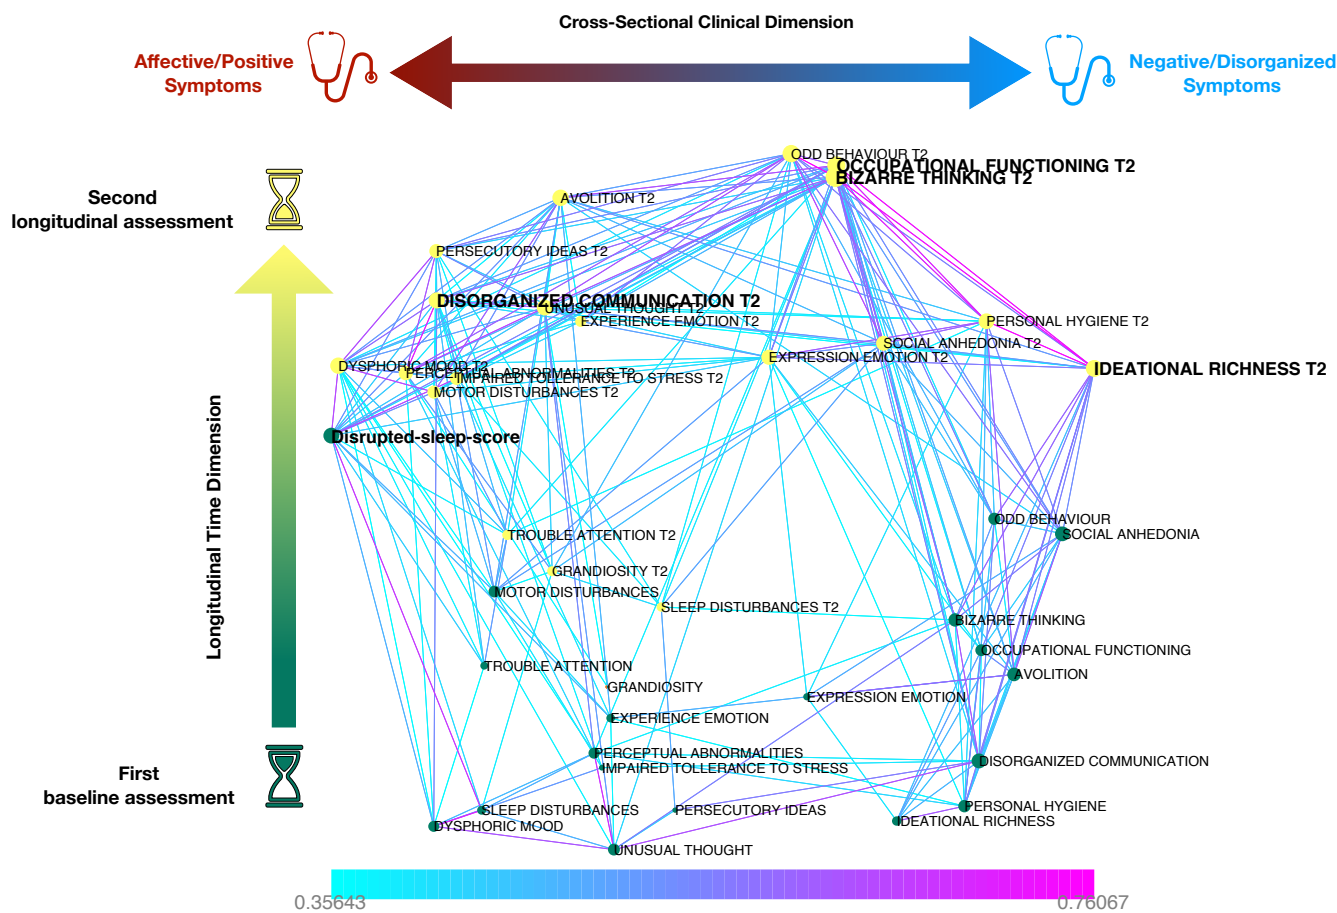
Cross-Sectional Clinical Dimension

Affective/Positive Symptoms

Negative/Disorganized Symptoms

Second longitudinal assessment

Longitudinal Time Dimension

First baseline assessment

ODD BEHAVIOUR T2
OCCUPATIONAL FUNCTIONING T2
BIZARRE THINKING T2
AVOLITION T2
PERSECUTORY IDEAS T2
DISORGANIZED COMMUNICATION T2
UNUSUAL THOUGHT T2
EXPERIENCE EMOTION T2
PERSONAL HYGIENE T2
SOCIAL ANHEDONIA T2
EXPRESSION EMOTION T2
IDEATIONAL RICHNESS T2
DYSPHORIC MOOD T2
PERCEPTUAL ABNORMALITIES T2
IMPAIRED TOLLERANCE TO STRESS T2
MOTOR DISTURBANCES T2
Disrupted-sleep-score
ODD BEHAVIOUR
SOCIAL ANHEDONIA
TROUBLE ATTENTION T2
GRANDIOSITY T2
MOTOR DISTURBANCES
SLEEP DISTURBANCES T2
BIZARRE THINKING
OCCUPATIONAL FUNCTIONING
TROUBLE ATTENTION
AVOLITION
GRANDIOSITY
EXPRESSION EMOTION
EXPERIENCE EMOTION
PERCEPTUAL ABNORMALITIES
IMPAIRED TOLLERANCE TO STRESS
DISORGANIZED COMMUNICATION
SLEEP DISTURBANCES
PERSECUTORY IDEAS
PERSONAL HYGIENE
DYSPHORIC MOOD
IDEATIONAL RICHNESS
UNUSUAL THOUGHT

0.35643
0.76067